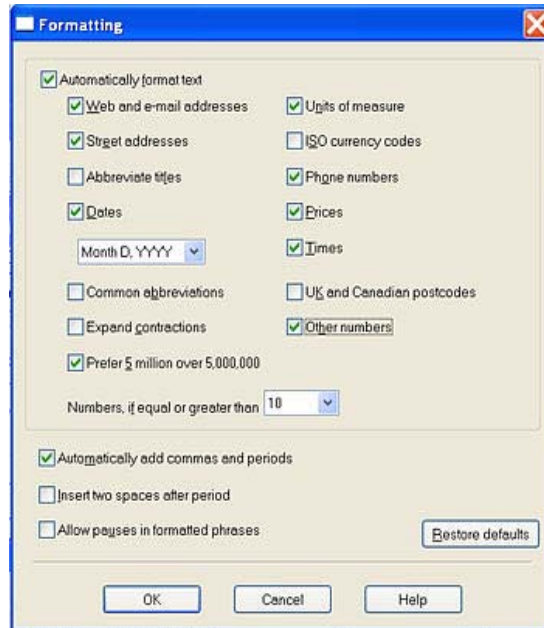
Formatting

Automatically format text

Web and e-mail addresses

Units of measure

Street addresses

ISO currency codes

Abbreviate titles

Phone numbers

Dates

Prices

Month D, YYYY

Times

Common abbreviations

UK and Canadian postcodes

Expand contractions

Other numbers

Prefer 5 million over 5,000,000

Numbers, if equal or greater than 10

Automatically add commas and periods

Insert two spaces after period

Allow pauses in formatted phrases

Restore defaults

OK

Cancel

Help